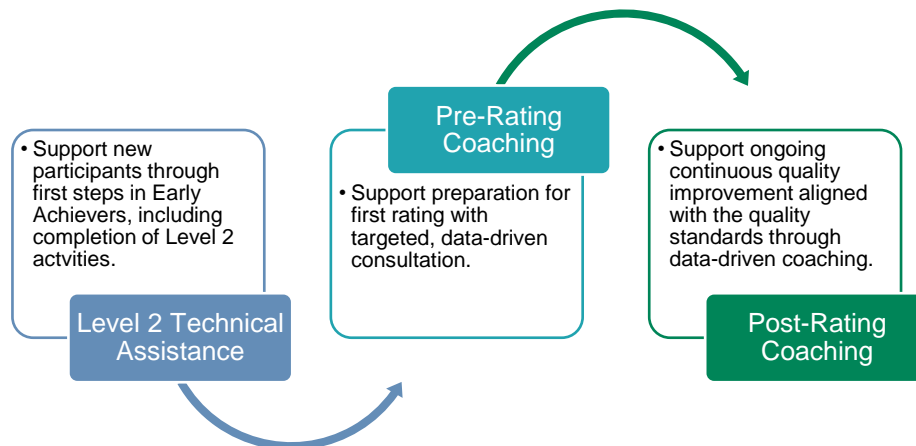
• Support new participants through first steps in Early Achievers, including completion of Level 2 actvities.

Level 2 Technical Assistance

Pre-Rating Coaching

• Support preparation for first rating with targeted, data-driven consultation.

• Support ongoing continuous quality improvement aligned with the quality standards through data-driven coaching.

Post-Rating Coaching